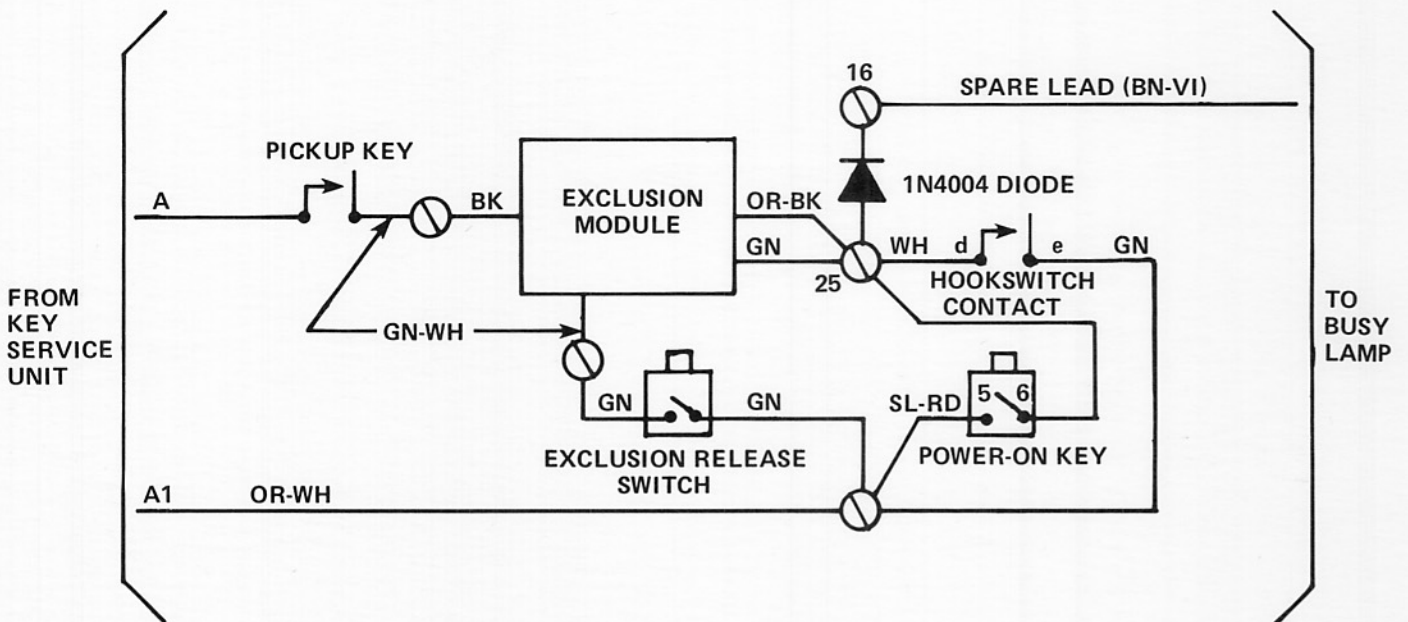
16

SPARE LEAD (BN-VI)

PICKUP KEY

A

BK

EXCLUSION MODULE

OR-BK

1N4004 DIODE

GN

WH

d

e

GN

25

HOOKSWITCH CONTACT

FROM KEY SERVICE UNIT

GN-WH

TO BUSY LAMP

GN

GN

SL-RD

5

6

EXCLUSION RELEASE SWITCH

POWER-ON KEY

A1

OR-WH